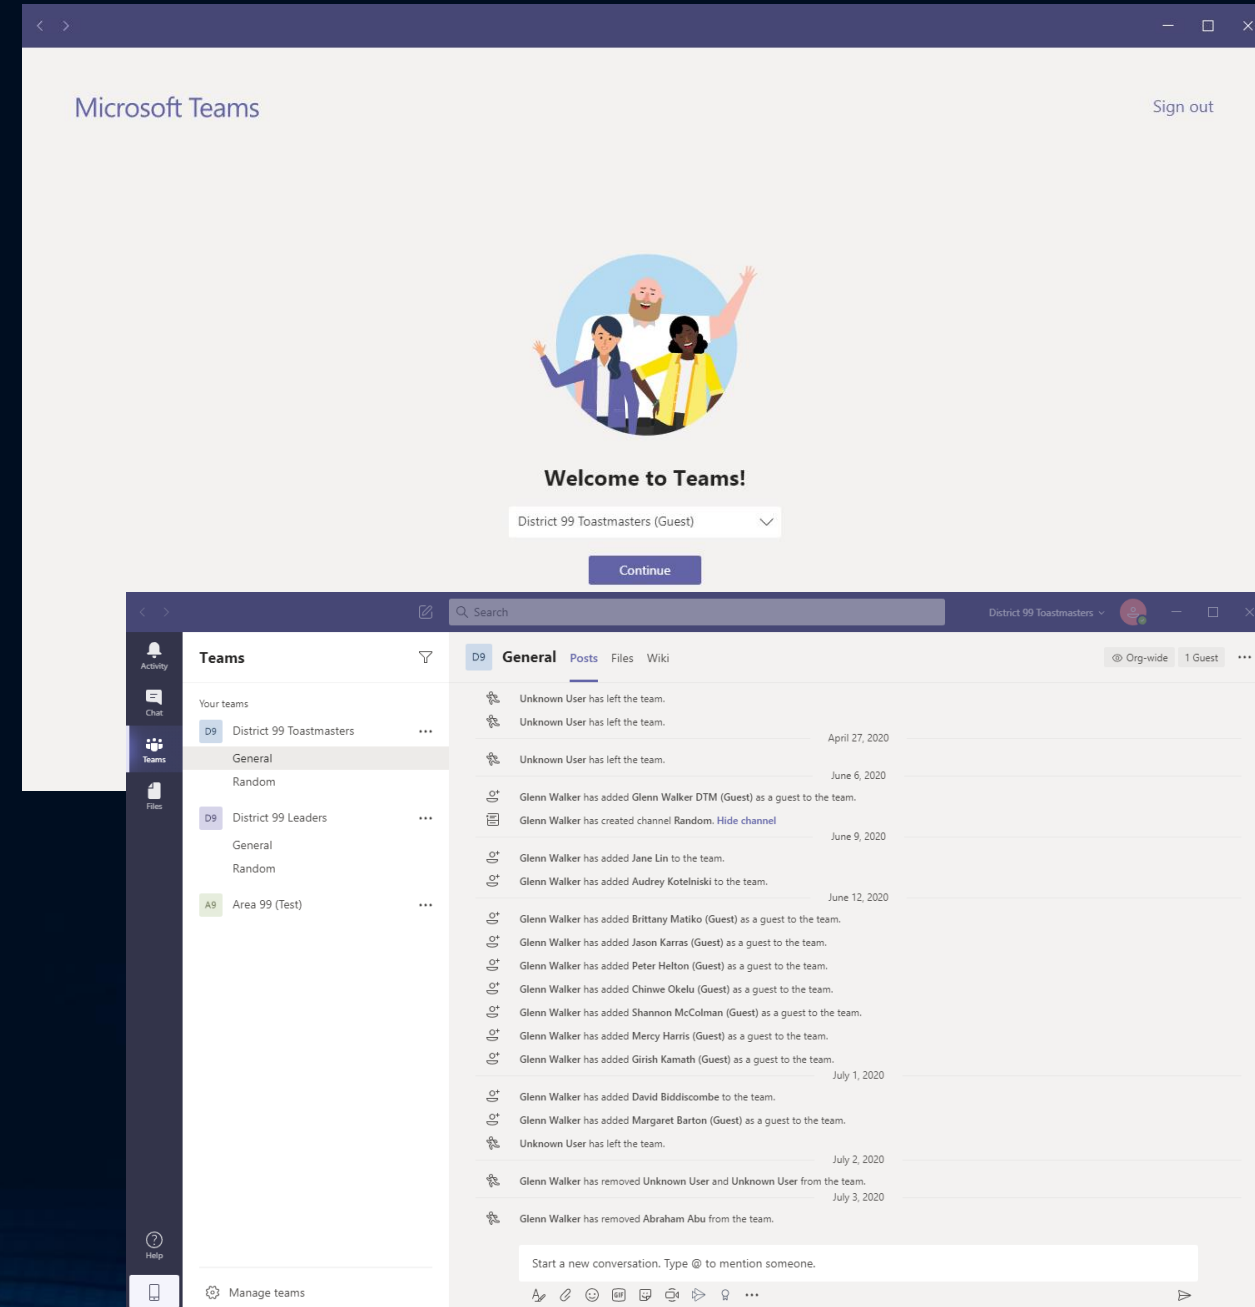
Microsoft Teams

Sign out

Welcome to Teams!

District 99 Toastmasters (Guest)

Continue

Search

District 99 Toastmasters

Activity

Chat

Teams

Files

Help

Teams

Your teams

D9 District 99 Toastmasters

General

Random

D9 District 99 Leaders

General

Random

A9 Area 99 (Test)

Manage teams

D9 General Posts Files Wiki

Org-wide 1 Guest

Unknown User has left the team.

Unknown User has left the team.

April 27, 2020

Unknown User has left the team.

June 6, 2020

Glenn Walker has added Glenn Walker DTM (Guest) as a guest to the team.

Glenn Walker has created channel Random. Hide channel

June 9, 2020

Glenn Walker has added Jane Lin to the team.

Glenn Walker has added Audrey Kotelniski to the team.

June 12, 2020

Glenn Walker has added Brittany Matiko (Guest) as a guest to the team.

Glenn Walker has added Jason Karras (Guest) as a guest to the team.

Glenn Walker has added Peter Helton (Guest) as a guest to the team.

Glenn Walker has added Chinwe Okelu (Guest) as a guest to the team.

Glenn Walker has added Shannon McColman (Guest) as a guest to the team.

Glenn Walker has added Mercy Harris (Guest) as a guest to the team.

Glenn Walker has added Girish Kamath (Guest) as a guest to the team.

July 1, 2020

Glenn Walker has added David Biddiscombe to the team.

Glenn Walker has added Margaret Barton (Guest) as a guest to the team.

Unknown User has left the team.

July 2, 2020

Glenn Walker has removed Unknown User and Unknown User from the team.

July 3, 2020

Glenn Walker has removed Abraham Abu from the team.

Start a new conversation. Type @ to mention someone.